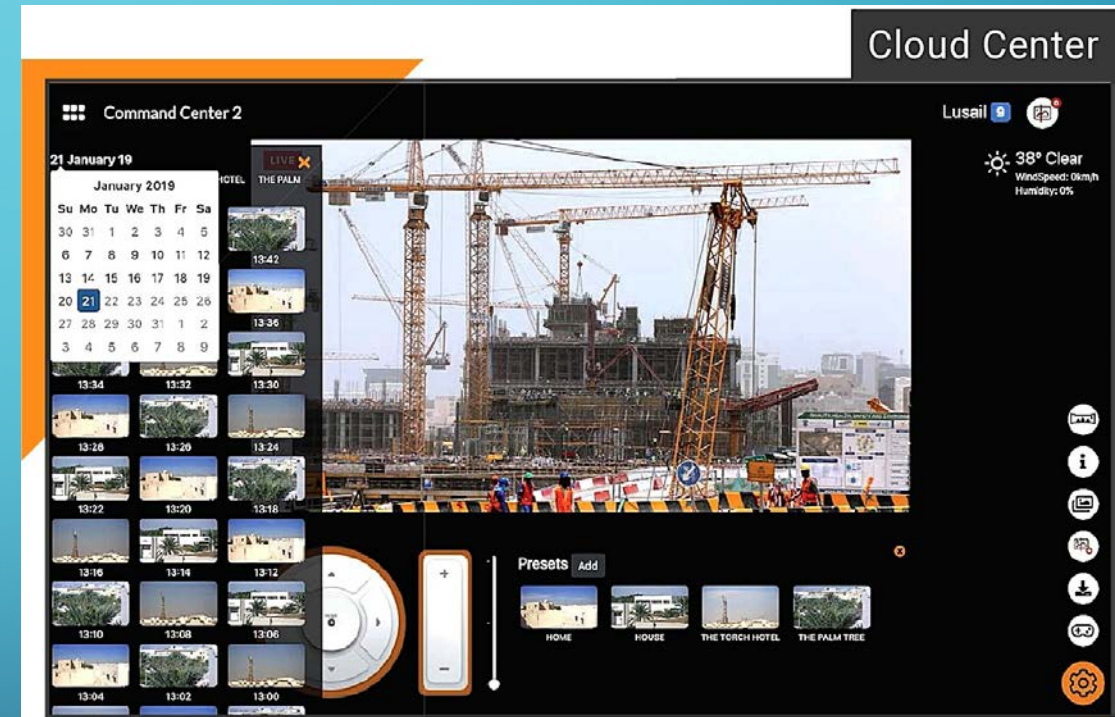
Cloud Center

Command Center 2

Lusail 9

21 January 19

LIVE

HOTEL THE PALM

January 2019

| Su | Mo | Tu | We | Th | Fr | Sa |
|---|---|---|---|---|---|---|
| 30 | 31 | 1 | 2 | 3 | 4 | 5 |
| 6 | 7 | 8 | 9 | 10 | 11 | 12 |
| 13 | 14 | 15 | 16 | 17 | 18 | 19 |
| 20 | 21 | 22 | 23 | 24 | 25 | 26 |
| 27 | 28 | 29 | 30 | 31 | 1 | 2 |
| 3 | 4 | 5 | 6 | 7 | 8 | 9 |

38° Clear
WindSpeed: 0km/h
Humidity: 0%

13:42
13:36
13:34 13:32 13:30
13:28 13:26 13:24
13:22 13:20 13:18
13:16 13:14 13:12
13:10 13:08 13:06
13:04 13:02 13:00

Presets Add

+
−

HOME HOUSE THE TORCH HOTEL THE PALM TREE